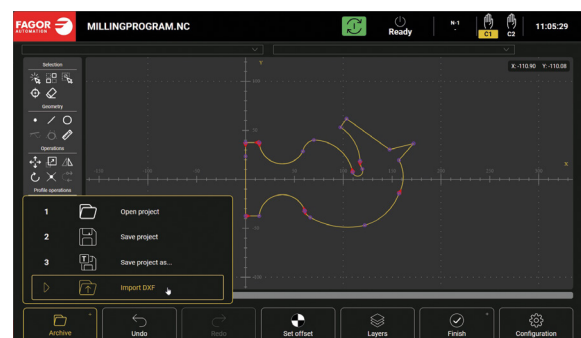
FAGOR AUTOMATION
MILLINGPROGRAM.NC
Ready
N-1
C1
C2
11:05:29
X: -110.90 Y: -110.08
Selection
Geometry
Operations
Profile operations
Y
X
1 Open project
2 Save project
3 Save project as...
Import DXF
Archive
Undo
Redo
Set offset
Layers
Finish
Configuration